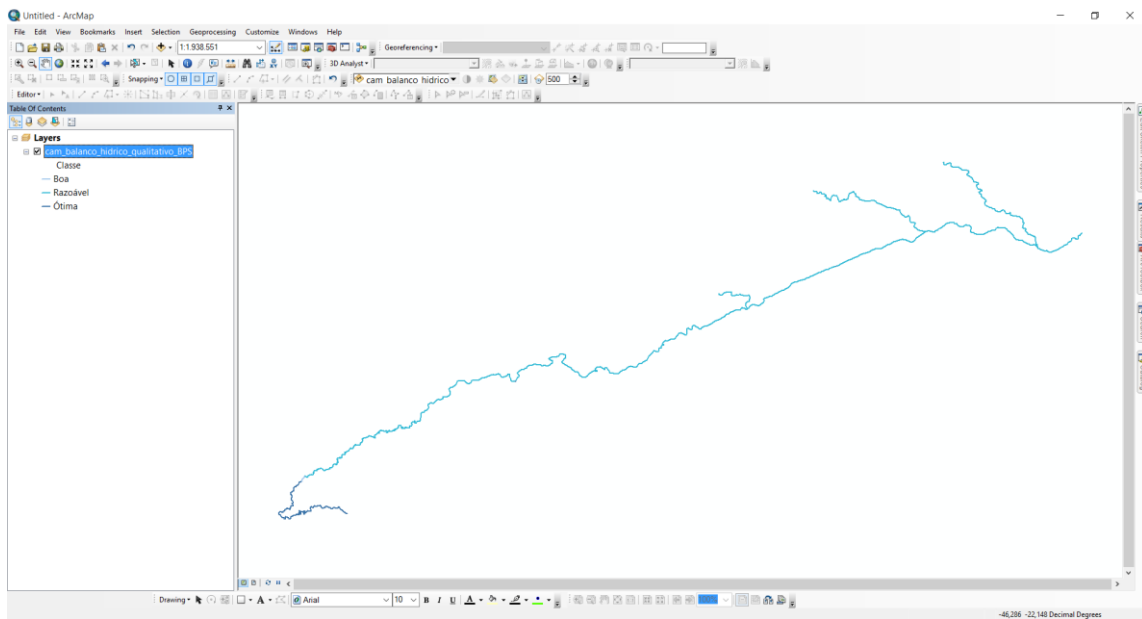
Untitled - ArcMap

File Edit View Bookmarks Insert Selection Geoprocessing Customize Windows Help

1:1.938.551

Georeferencing ▾

3D Analyst ▾

Snapping ▾

cam_balanco_hidrico ▾

500

Editor ▾

Table Of Contents

Layers
cam_balanco_hidrico_qualitativo_BPS
Classe
Boa
Razoável
Ótima

Drawing ▾

Arial

10

B I U

-46,286 -22,148 Decimal Degrees